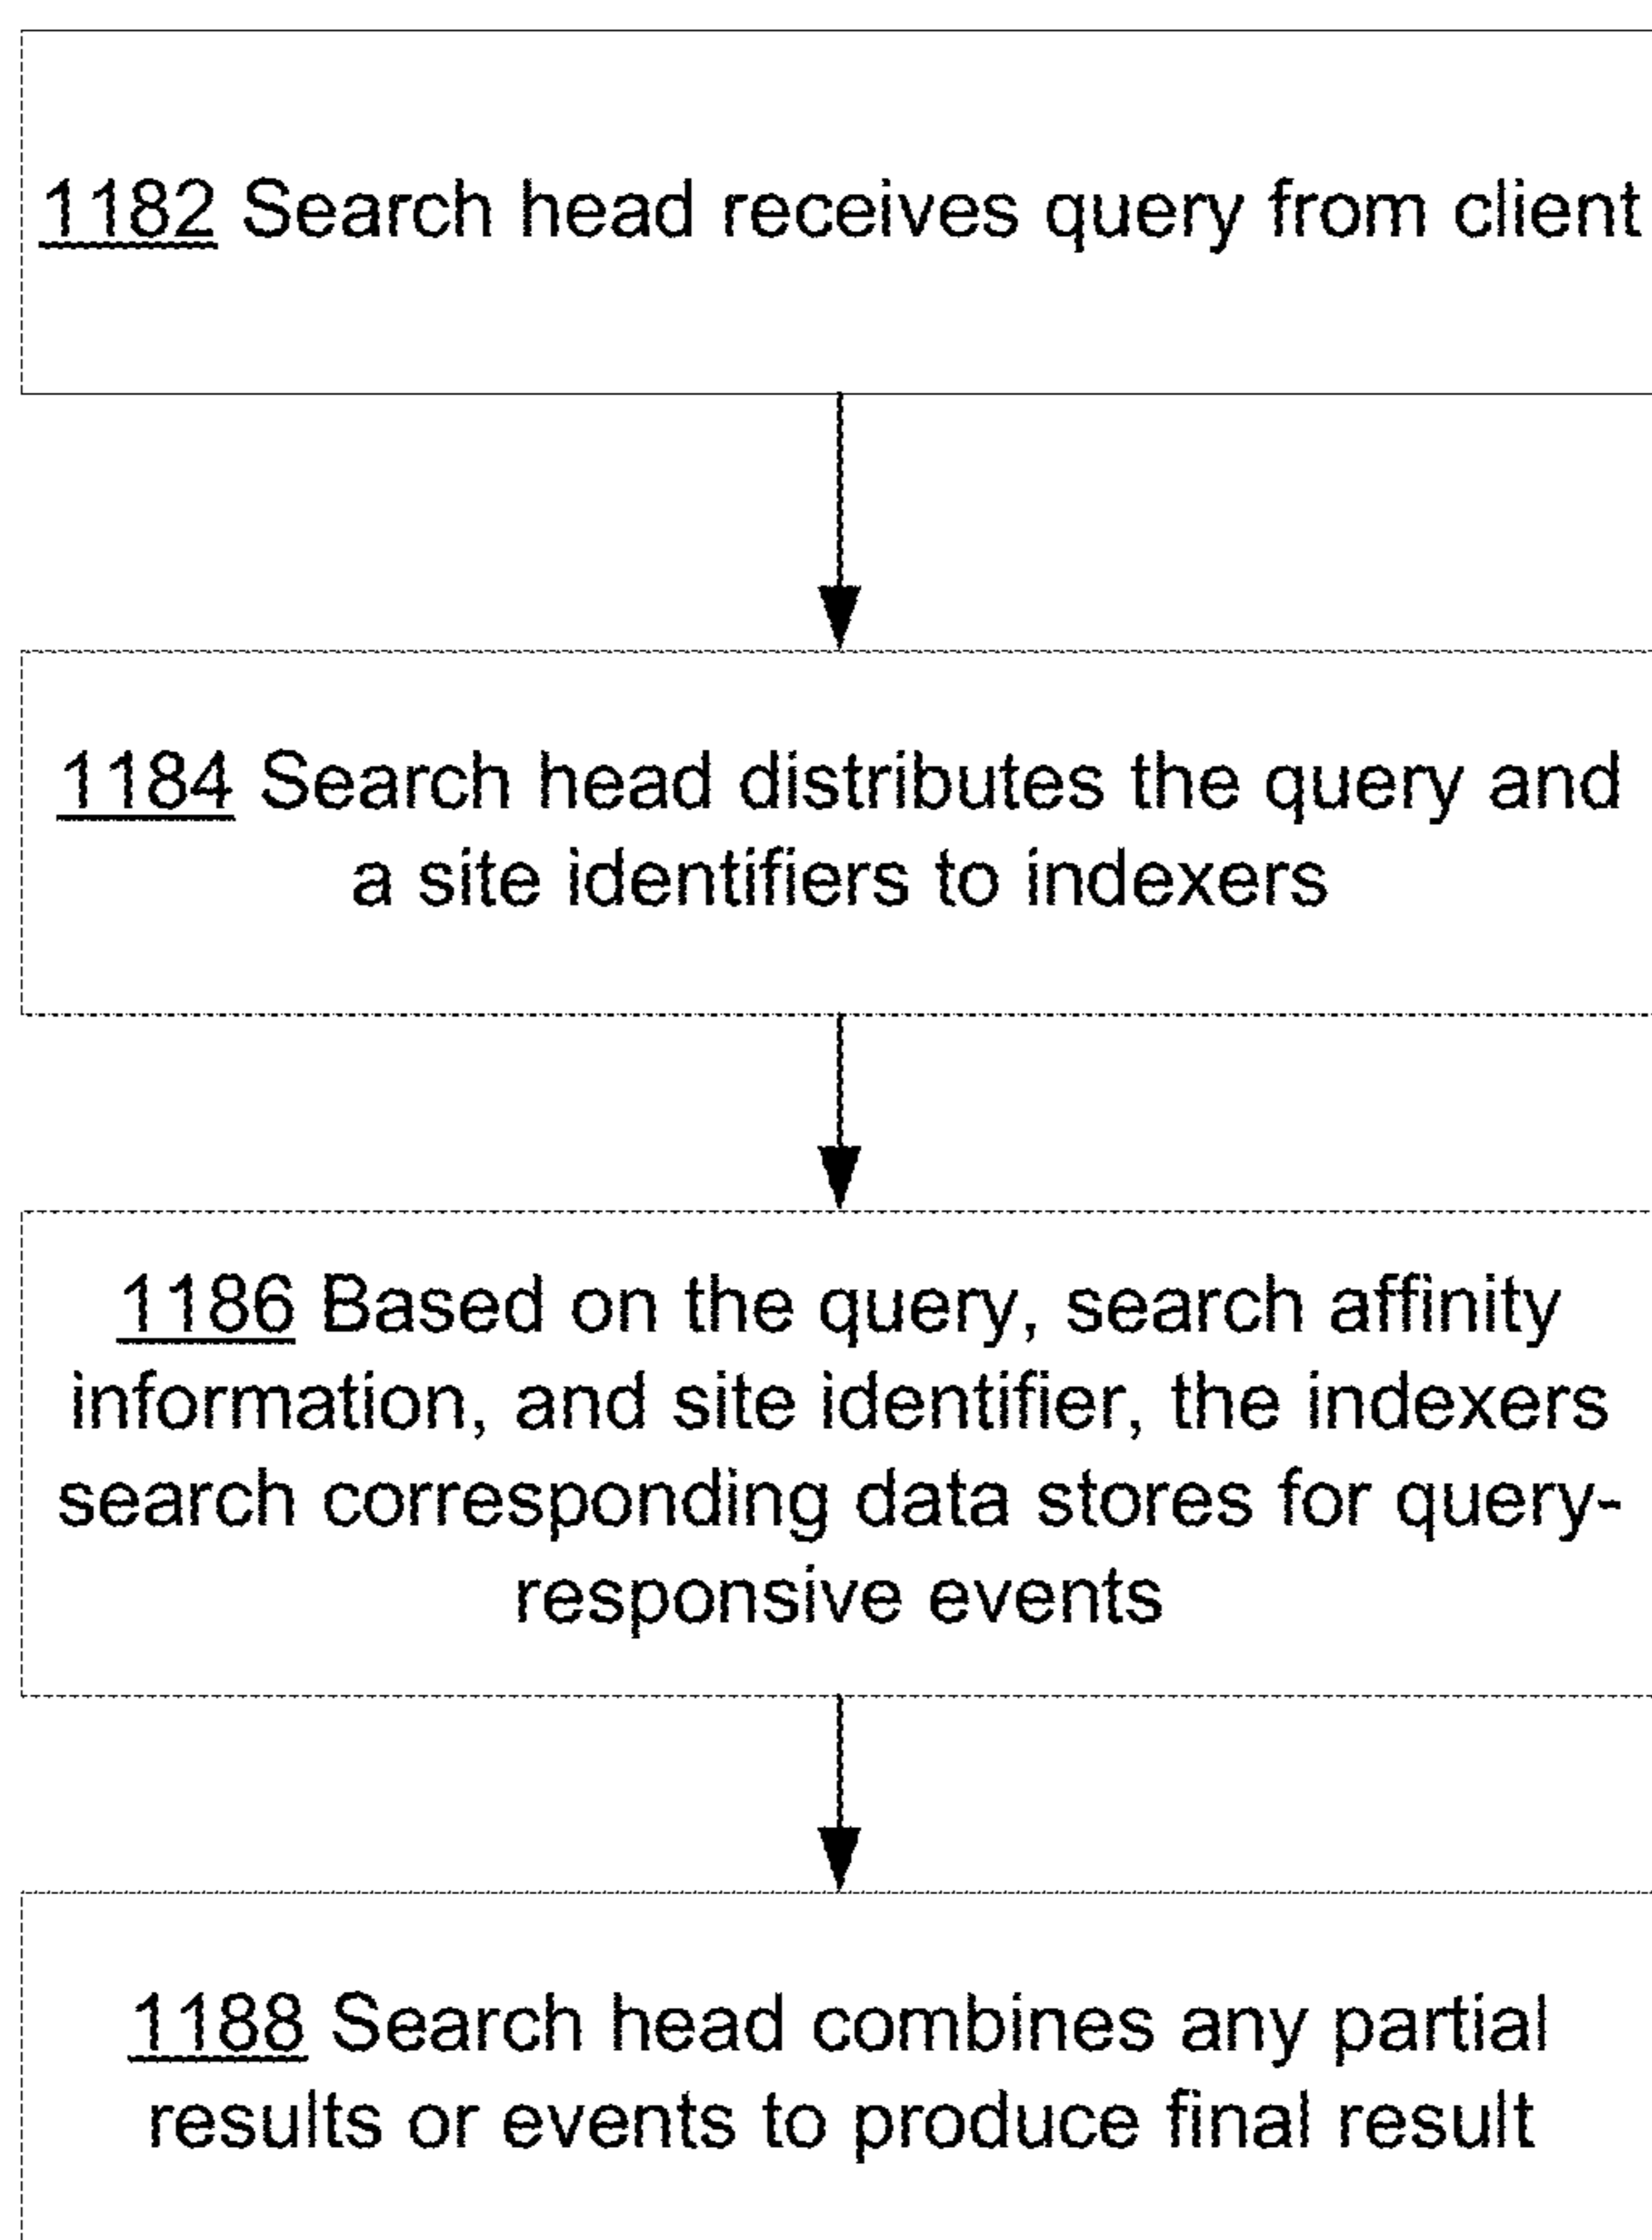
1182 Search head receives query from client

1184 Search head distributes the query and a site identifiers to indexers

1186 Based on the query, search affinity information, and site identifier, the indexers search corresponding data stores for query-responsive events

1188 Search head combines any partial results or events to produce final result